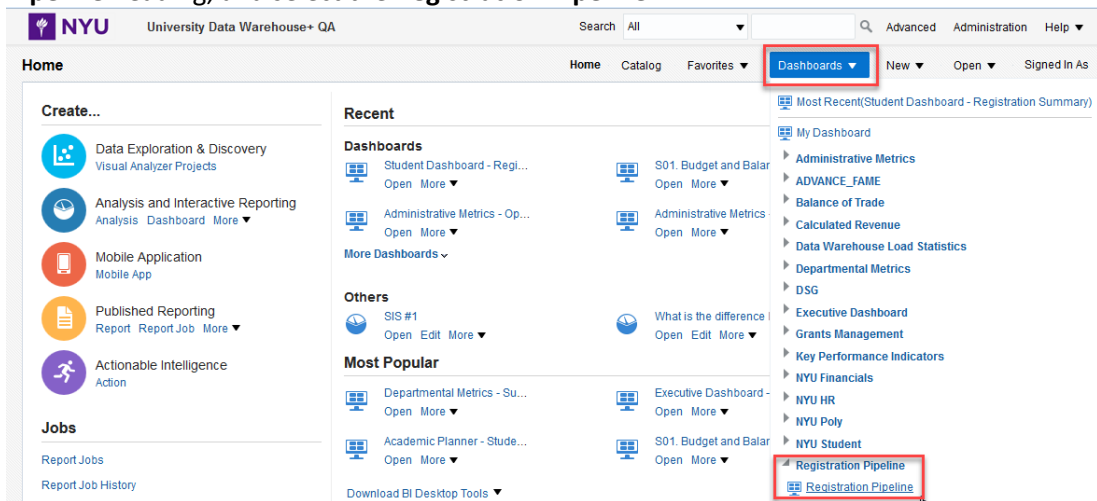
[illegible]

NYU University Data Warehouse+ QA

Search All Advanced Administration Help

Home

Home Catalog Favorites Dashboards New Open Signed In As

Create...

Data Exploration & Discovery
Visual Analyzer Projects

Analysis and Interactive Reporting
Analysis Dashboard More

Mobile Application
Mobile App

Published Reporting
Report Report Job More

Actionable Intelligence
Action

Jobs

Report Jobs

Report Job History

Recent

Dashboards

Student Dashboard - Regi...
Open More

S01. Budget and Balar
Open More

Administrative Metrics - Op...
Open More

Administrative Metrics
Open More

More Dashboards

Others

SIS #1
Open Edit More

What is the difference
Open Edit More

Most Popular

Departmental Metrics - Su...
Open More

Executive Dashboard -
Open More

Academic Planner - Stude...
Open More

S01. Budget and Balar
Open More

Download BI Desktop Tools

Most Recent(Student Dashboard - Registration Summary)

My Dashboard

Administrative Metrics

ADVANCE_FAME

Balance of Trade

Calculated Revenue

Data Warehouse Load Statistics

Departmental Metrics

DSG

Executive Dashboard

Grants Management

Key Performance Indicators

NYU Financials

NYU HR

NYU Poly

NYU Student

Registration Pipeline

Registration Pipeline